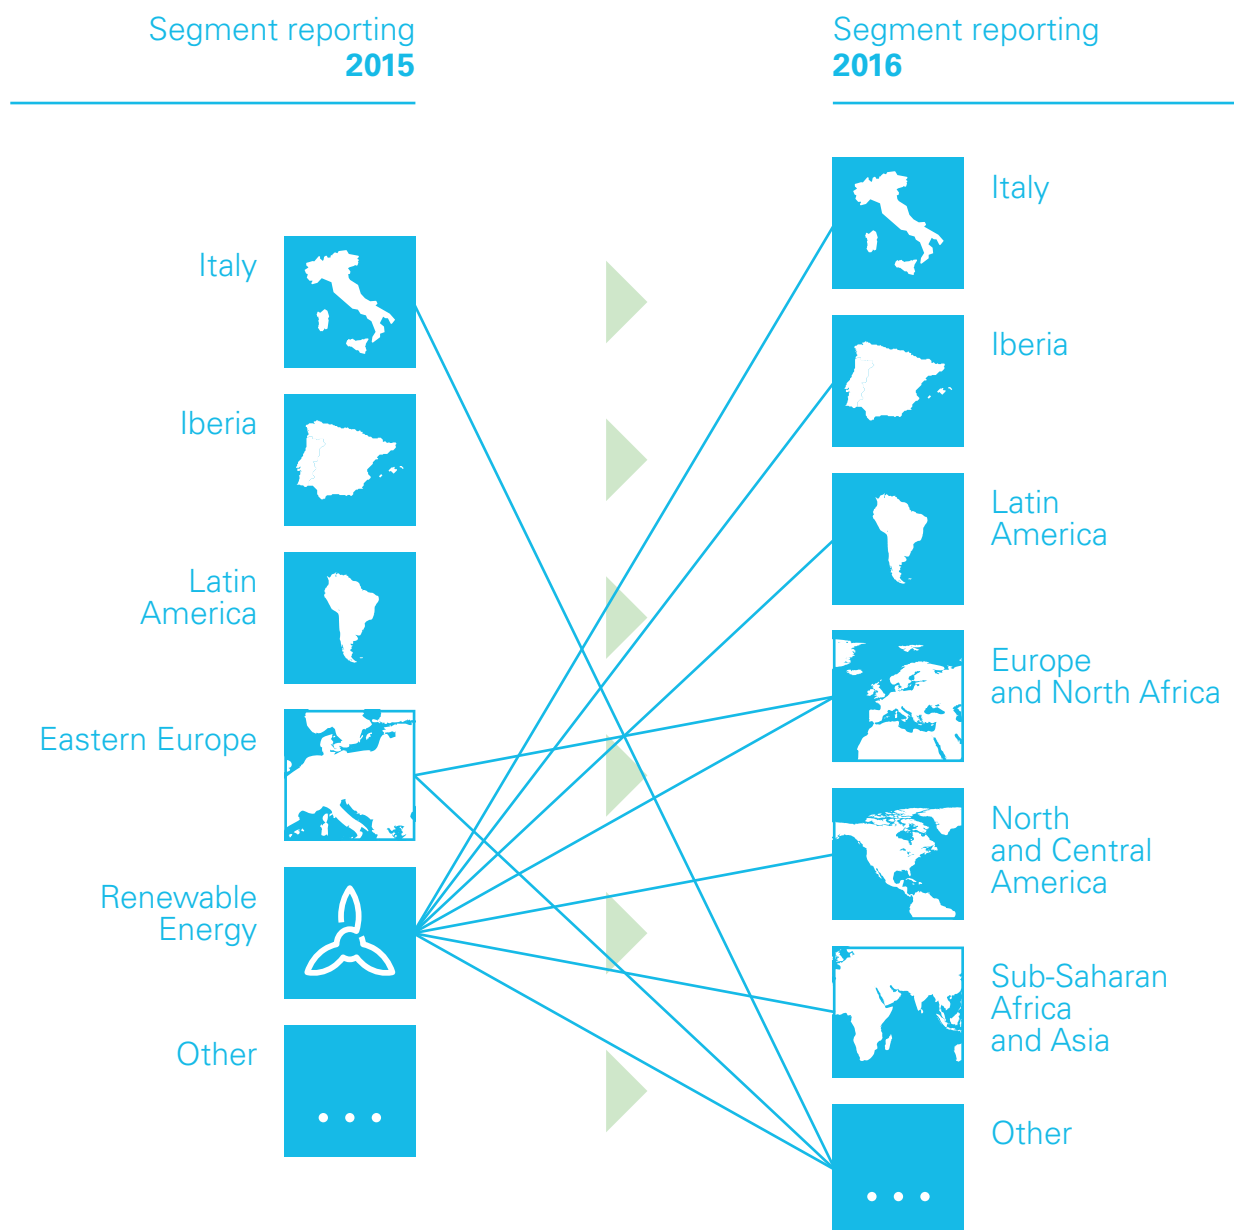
Segment reporting
2015

Segment reporting
2016

Italy

Iberia

Latin America

Eastern Europe

Renewable Energy

Other

...

Italy

Iberia

Latin America

Europe and North Africa

North and Central America

Sub-Saharan Africa and Asia

Other

...